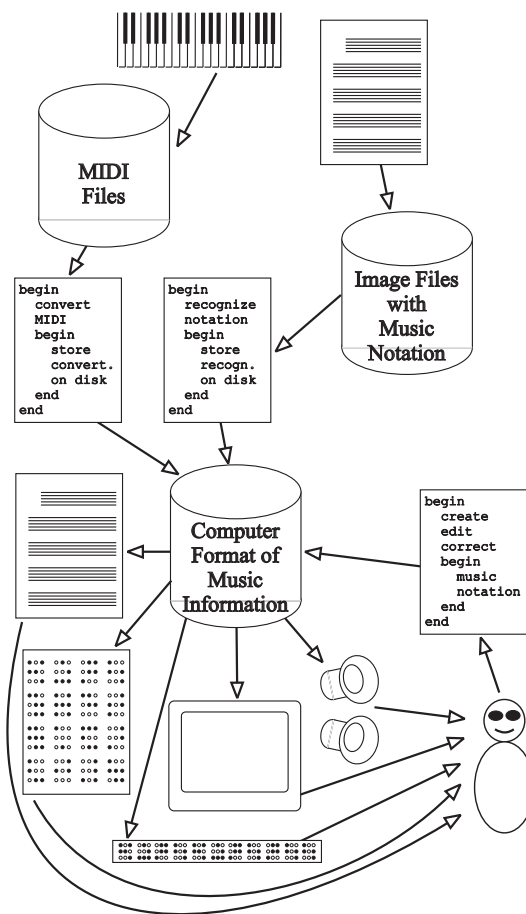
MIDI Files

Image Files with Music Notation

begin
convert
MIDI
begin
store
convert.
on disk
end
end

begin
recognize
notation
begin
store
recogn.
on disk
end
end

Computer Format of Music Information

begin
create
edit
correct
begin
music
notation
end
end